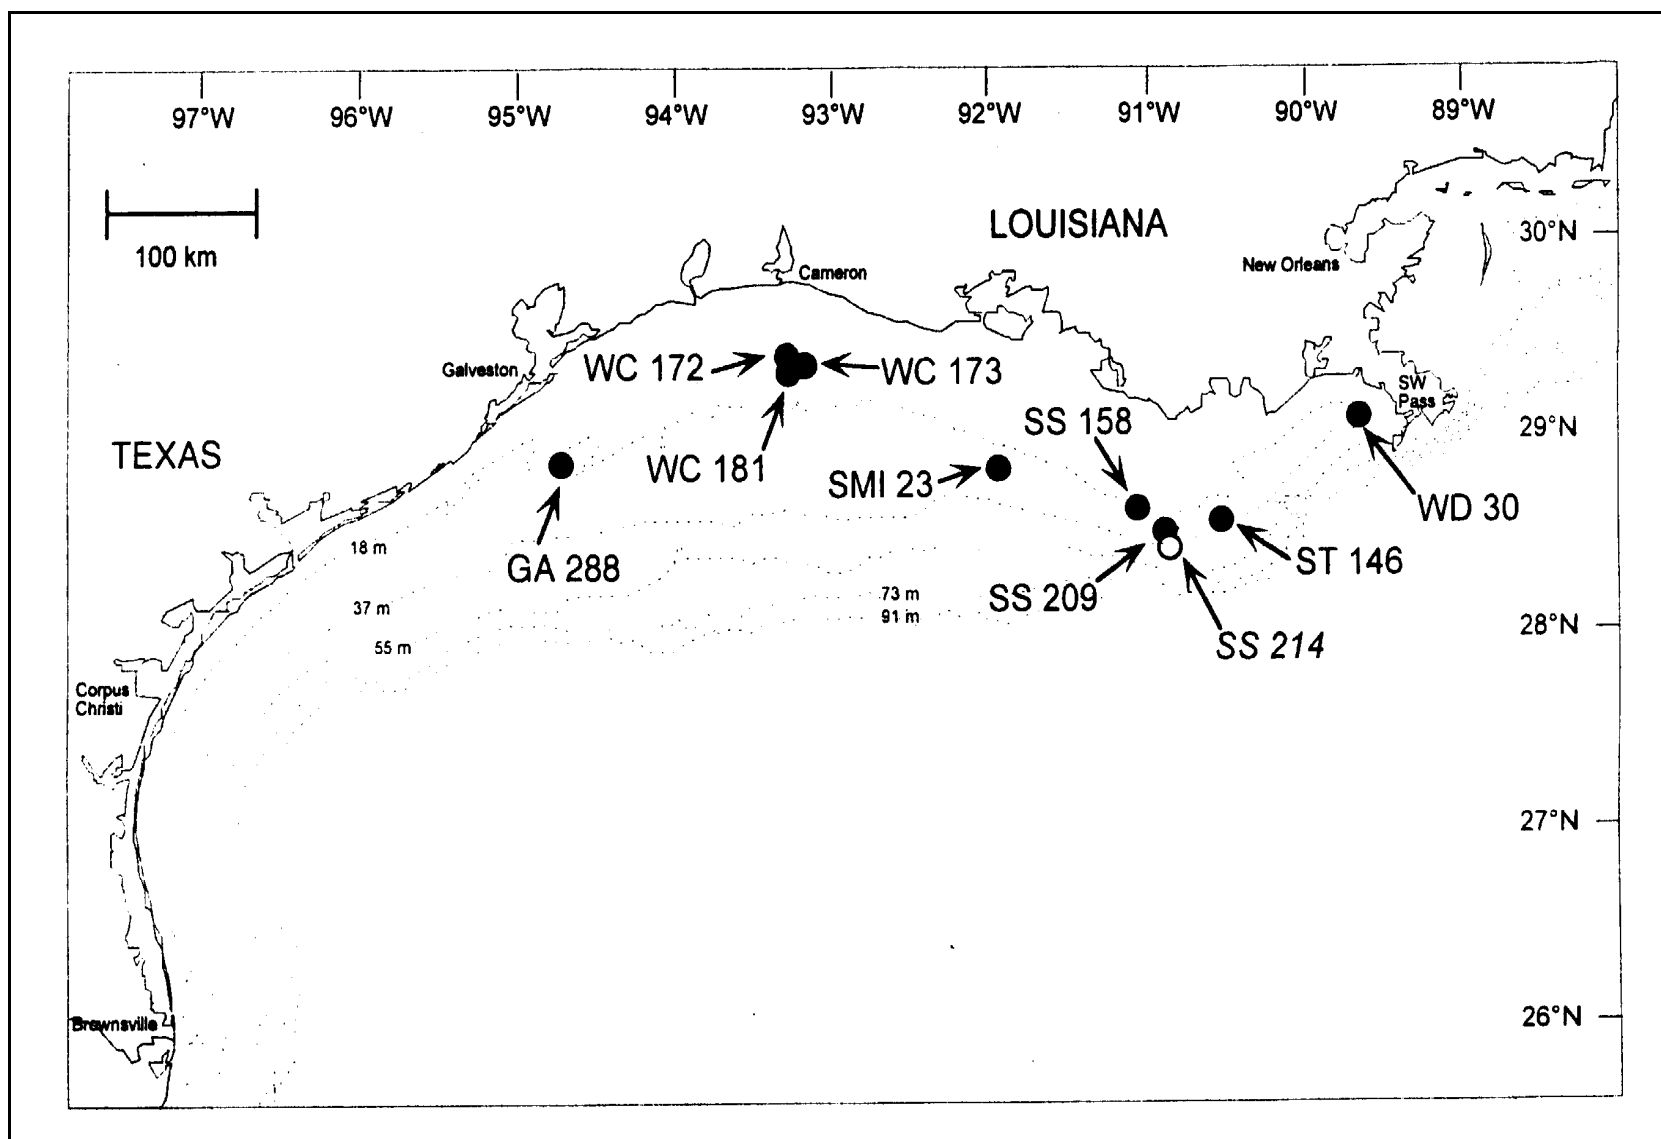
97°W 96°W 95°W 94°W 93°W 92°W 91°W 90°W 89°W

100 km

LOUISIANA

30°N

New Orleans

Cameron

WC 172

WC 173

Galveston

SW Pass

SS 158

29°N

TEXAS

WC 181

SMI 23

WD 30

GA 288

18 m

ST 146

SS 209

37 m

73 m

91 m

SS 214

28°N

55 m

Corpus Christi

27°N

Brownsville

26°N